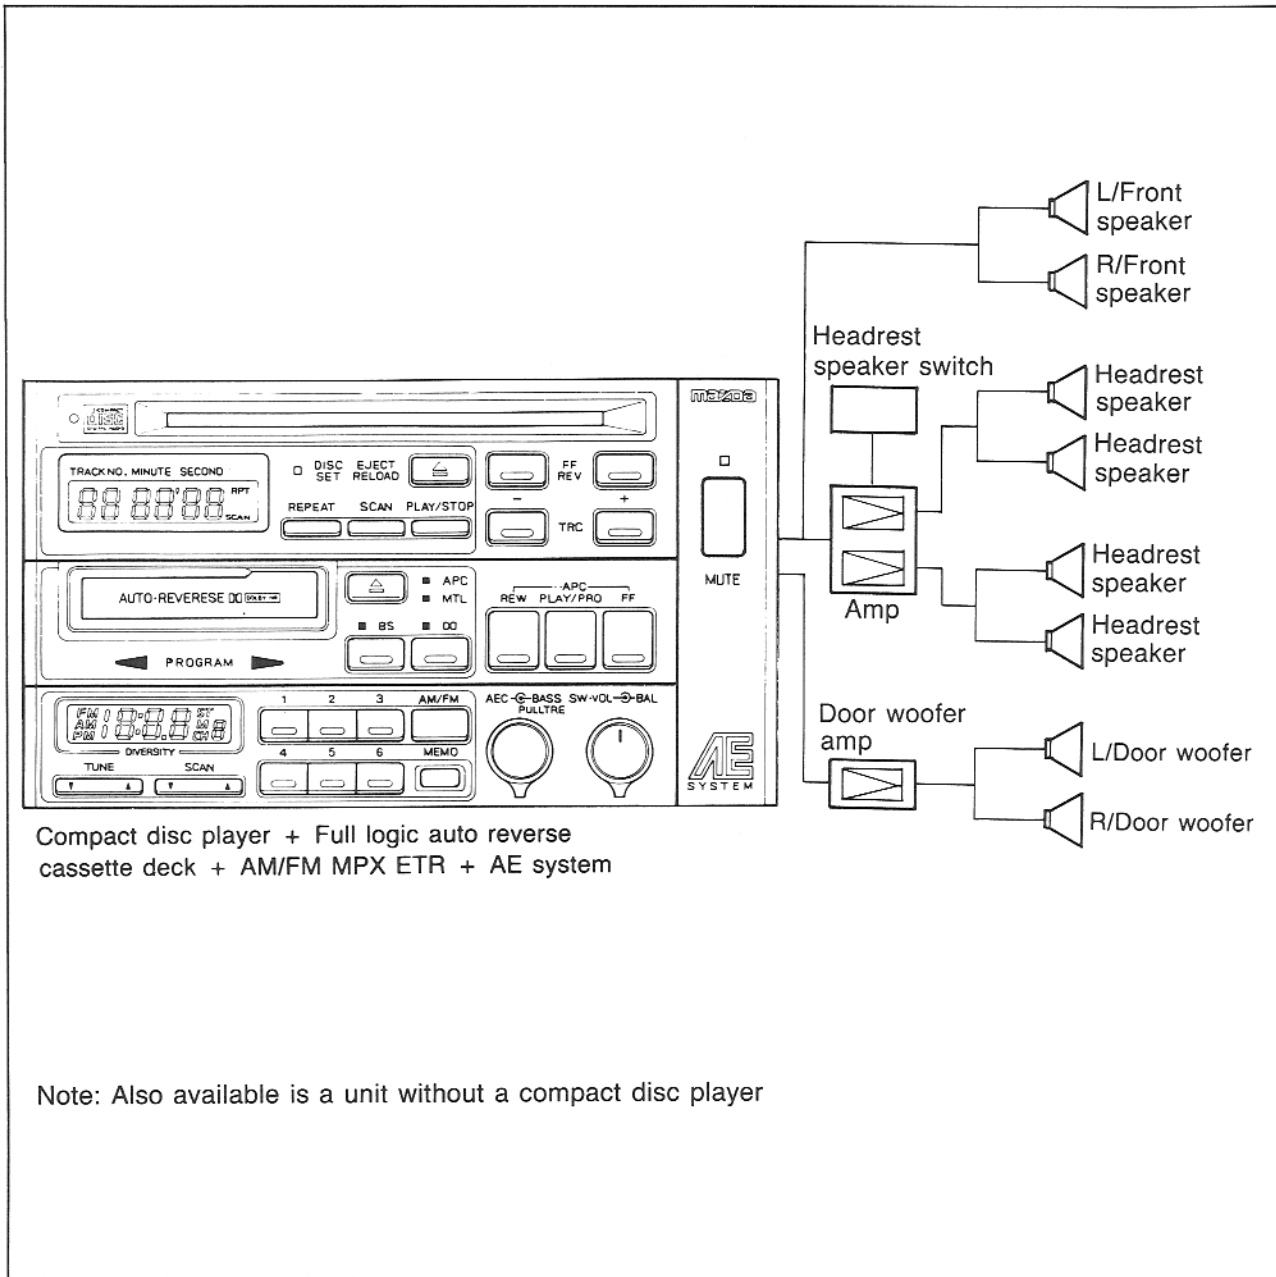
L/Front speaker

R/Front speaker

Headrest speaker switch

Headrest speaker

Headrest speaker

Headrest speaker

Headrest speaker

Amp

Door woofer amp

L/Door woofer

R/Door woofer

mazda

COMPACT disc DIGITAL AUDIO

TRACK NO. MINUTE SECOND

88 88'88 RPT SCAN

DISC SET

EJECT RELOAD

REPEAT

SCAN

PLAY/STOP

FF REV

−

+

TRC

MUTE

AUTO-REVERESE DD DOLBY NR

PROGRAM

APC

MTL

BS

DD

APC

REW

PLAY/PRO

FF

FM AM PM

DIVERSITY

ST MW CH

TUNE

SCAN

1

2

3

AM/FM

4

5

6

MEMO

AEC BASS PULLTRE

SW-VOL BAL

AE SYSTEM

Compact disc player + Full logic auto reverse cassette deck + AM/FM MPX ETR + AE system

Note: Also available is a unit without a compact disc player